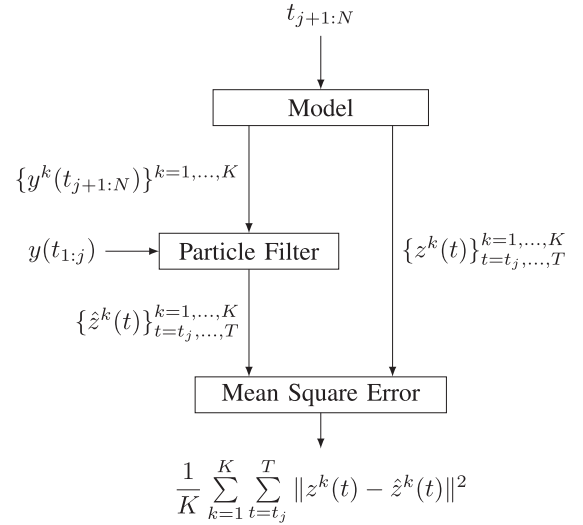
$t_{j+1:N}$

Model

$\{y^k(t_{j+1:N})\}^{k=1,\ldots,K}$

$y(t_{1:j})$

Particle Filter

$\{z^k(t)\}_{t=t_j,\ldots,T}^{k=1,\ldots,K}$

$\{\hat{z}^k(t)\}_{t=t_j,\ldots,T}^{k=1,\ldots,K}$

Mean Square Error

$\frac{1}{K}\sum_{k=1}^{K}\sum_{t=t_j}^{T}\|z^k(t)-\hat{z}^k(t)\|^2$